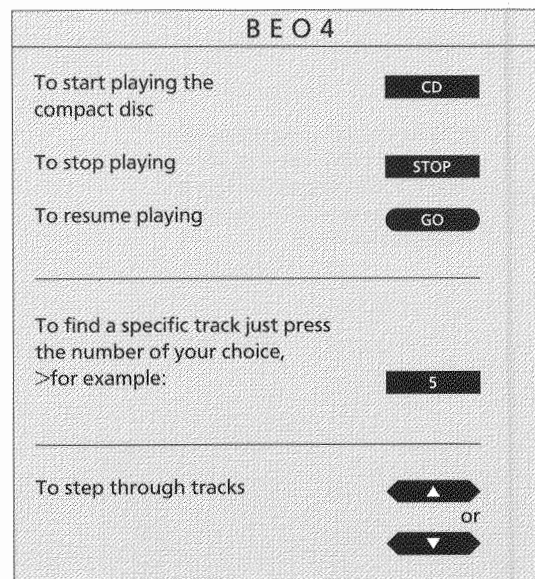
BEO4

To start playing the compact disc

CD

To stop playing

STOP

To resume playing

GO

To find a specific track just press the number of your choice, >for example:

5

To step through tracks

▲

or

▼